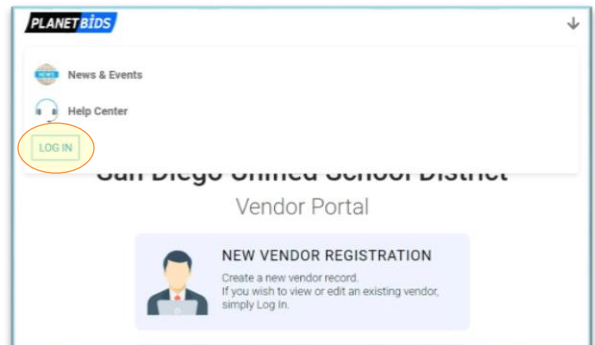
PLANETBIDS

NEWS

News & Events

Help Center

LOG IN

San Diego Unified School District

Vendor Portal

NEW VENDOR REGISTRATION

Create a new vendor record. If you wish to view or edit an existing vendor, simply Log In.